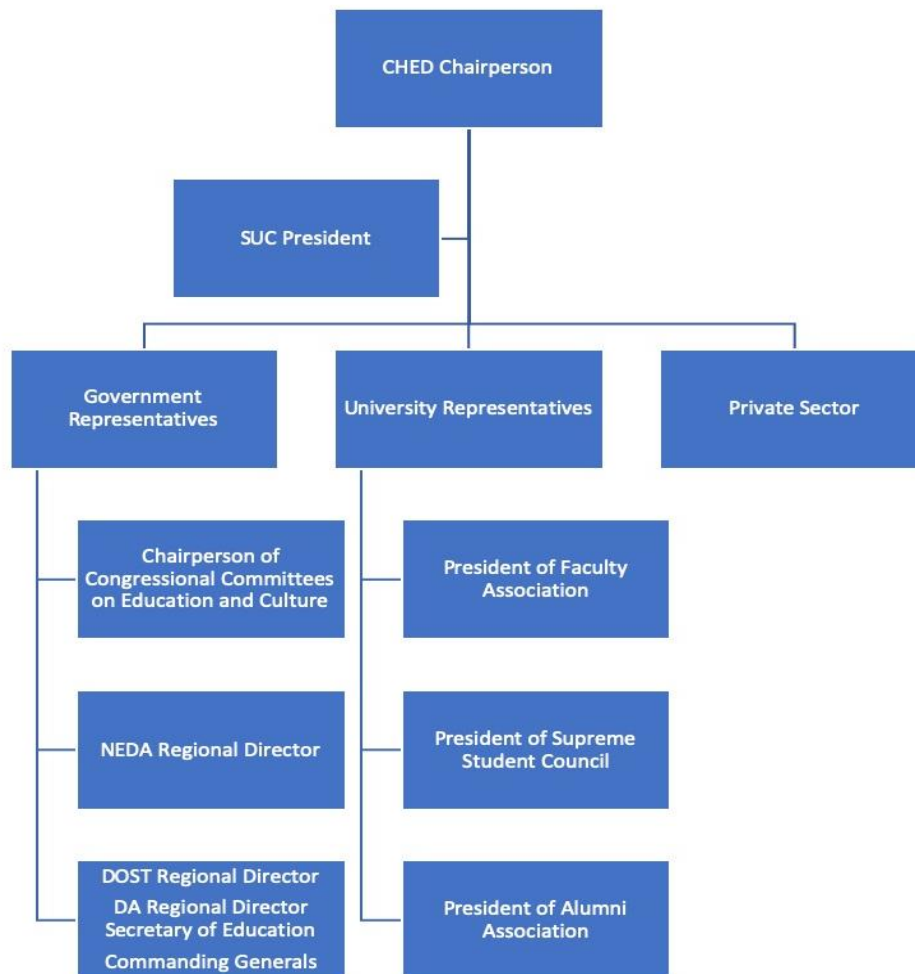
CHED Chairperson

SUC President

Government Representatives

University Representatives

Private Sector

Chairperson of Congressional Committees on Education and Culture

NEDA Regional Director

DOST Regional Director
DA Regional Director
Secretary of Education
Commanding Generals

President of Faculty Association

President of Supreme Student Council

President of Alumni Association